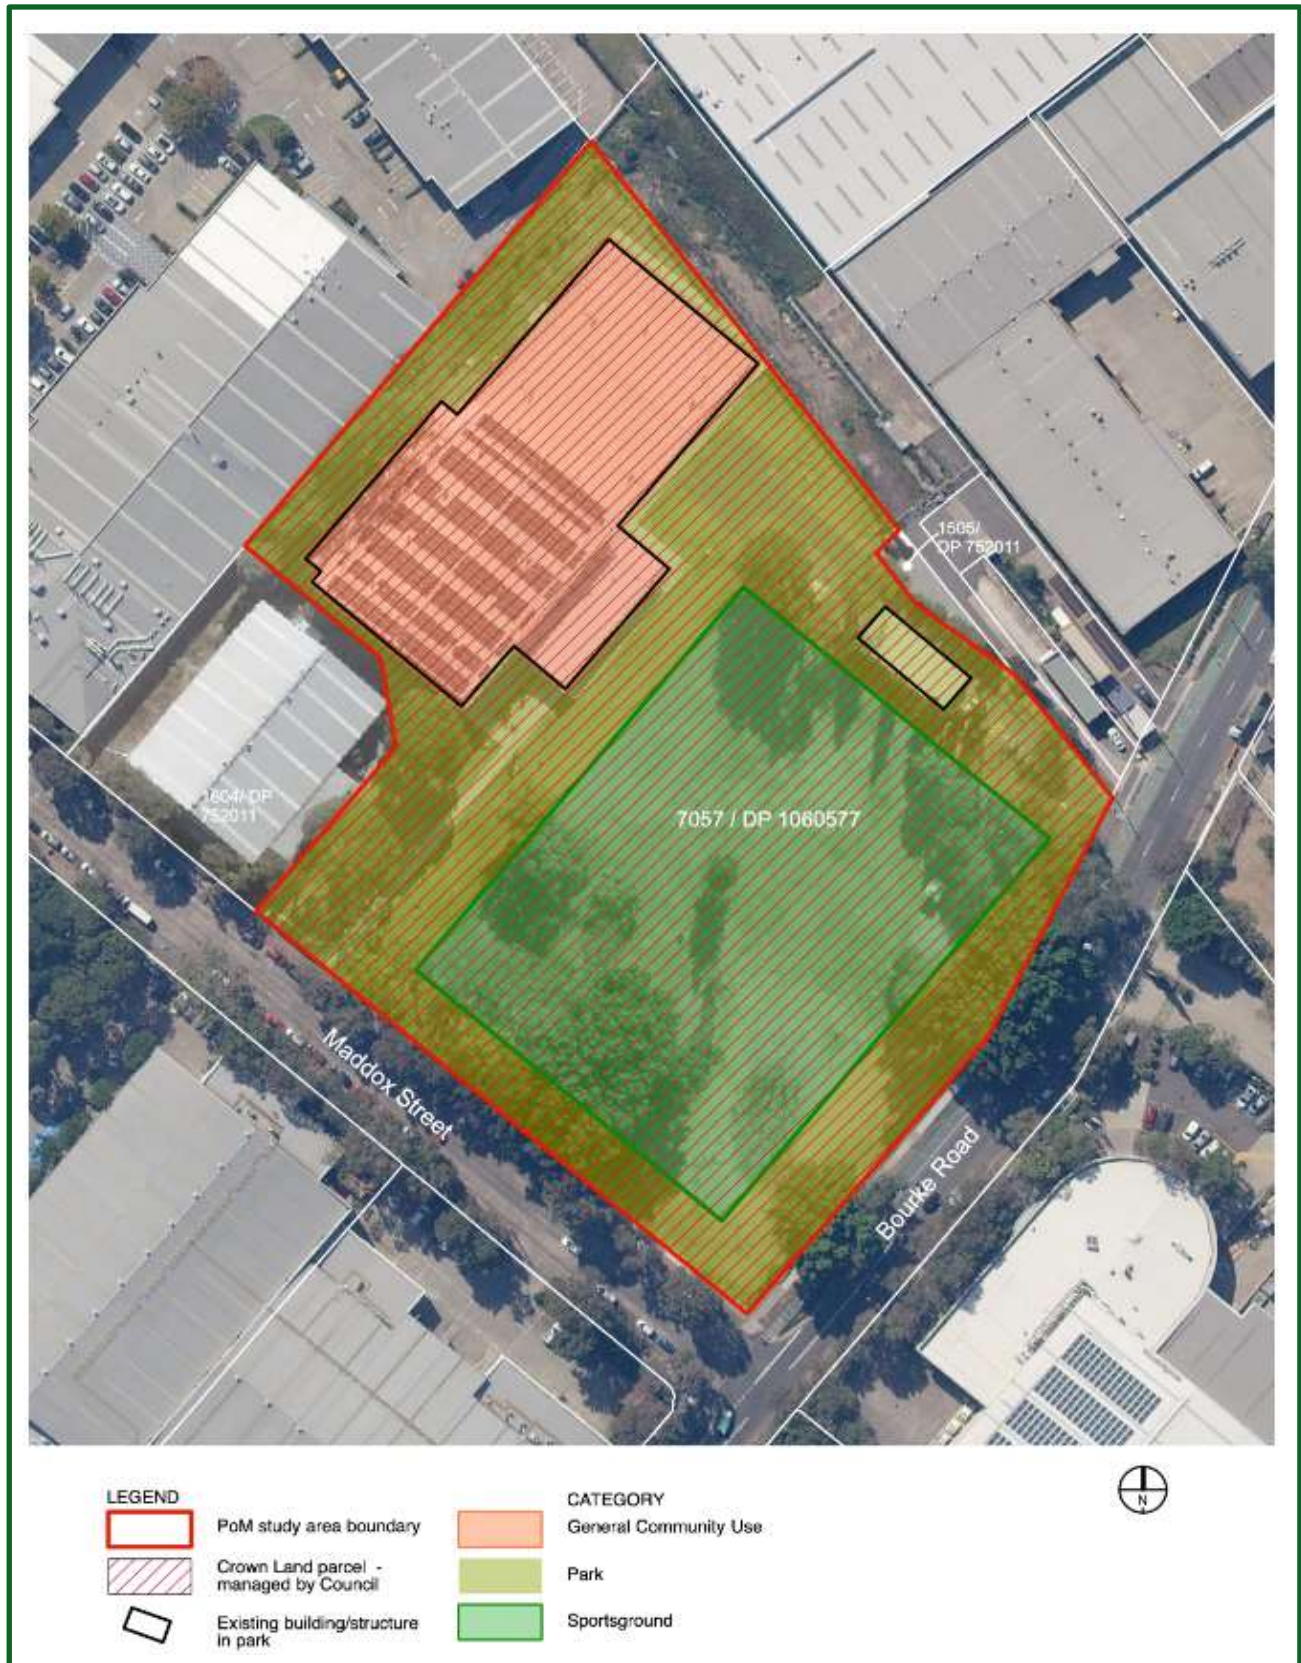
1505/ DP 752011

1604/ DP 752011

7057 / DP 1060577

Maddox Street

Bourke Road

LEGEND

PoM study area boundary

Crown Land parcel - managed by Council

Existing building/structure in park

CATEGORY

General Community Use

Park

Sportsground

N